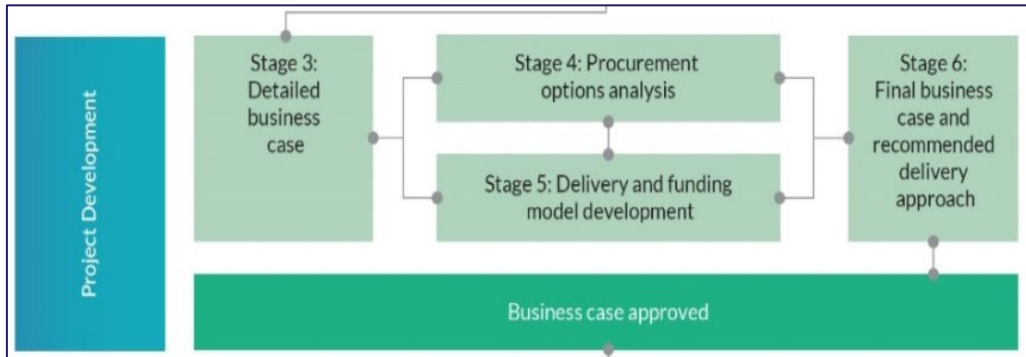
Project Development

Stage 3: Detailed business case

Stage 4: Procurement options analysis

Stage 5: Delivery and funding model development

Stage 6: Final business case and recommended delivery approach

Business case approved